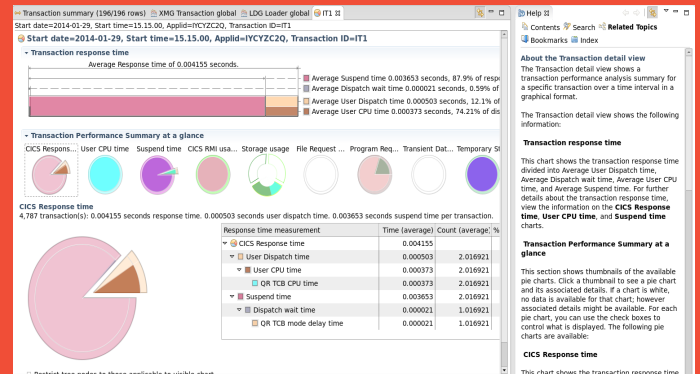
Transaction summary (196/196 rows) XMG Transaction global LDG Loader global IT1

Start date=2014-01-29, Start time=15.15.00, Applid=IYCYZC2Q, Transaction ID=IT1

Start date=2014-01-29, Start time=15.15.00, Applid=IYCYZC2Q, Transaction ID=IT1

Transaction response time

Average Response time of 0.004155 seconds.

Average Suspend time 0.003653 seconds, 87.9% of resp

Average Dispatch wait time 0.000021 seconds, 0.59% of

Average User Dispatch time 0.000503 seconds, 12.1% of

Average User CPU time 0.000373 seconds, 74.21% of dis

Transaction Performance Summary at a glance

CICS Respons... User CPU time Suspend time CICS RMI usa... Storage usage File Request ... Program Req... Transient Dat... Temporary St

CICS Response time

4,787 transaction(s): 0.004155 seconds response time. 0.000503 seconds user dispatch time. 0.003653 seconds suspend time per transaction.

| Response time measurement | Time (average) | Count (average) | % |
|---|---|---|---|
| CICS Response time | 0.004155 | | |
| User Dispatch time | 0.000503 | 2.016921 | |
| User CPU time | 0.000373 | 2.016921 | |
| QR TCB CPU time | 0.000373 | 2.016921 | |
| Suspend time | 0.003653 | 2.016921 | |
| Dispatch wait time | 0.000021 | 1.016921 | |
| QR TCB mode delay time | 0.000021 | 1.016921 | |

Help

Contents Search Related Topics

Bookmarks Index

About the Transaction detail view

The Transaction detail view shows a transaction performance analysis summary for a specific transaction over a time interval in a graphical format.

The Transaction detail view shows the following information:

Transaction response time

This chart shows the transaction response time divided into Average User Dispatch time, Average Dispatch wait time, Average User CPU time, and Average Suspend time. For further details about the transaction response time, view the information on the CICS Response time, User CPU time, and Suspend time charts.

Transaction Performance Summary at a glance

This section shows thumbnails of the available pie charts. Click a thumbnail to see a pie chart and its associated details. If a chart is white, no data is available for that chart; however associated details might be available. For each pie chart, you can use the check boxes to control what is displayed. The following pie charts are available:

CICS Response time

This chart shows the transaction response time